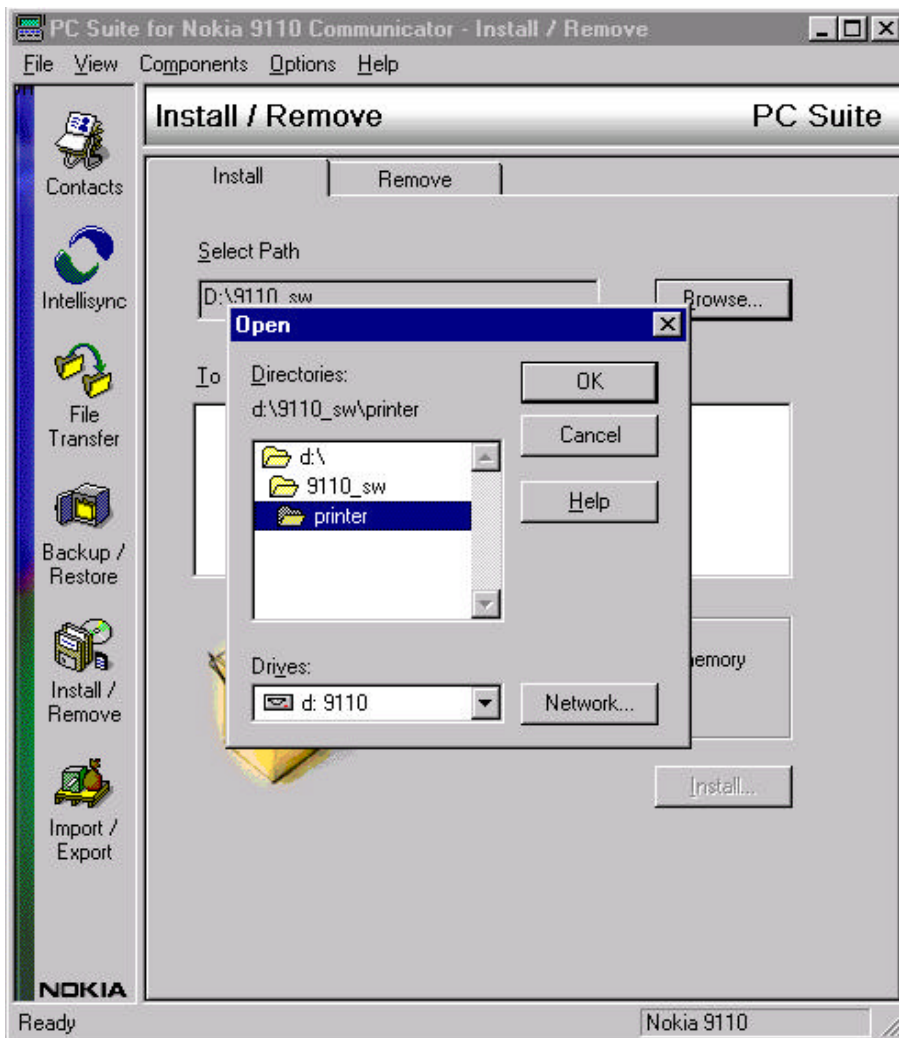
PC Suite for Nokia 9110 Communicator - Install / Remove

File View Components Options Help

Contacts

Intellisync

File Transfer

Backup / Restore

Install / Remove

Import / Export

NOKIA

Install / Remove

PC Suite

Install

Remove

Select Path

D:\9110_sw

Browse...

To

Open

Directories:

d:\9110_sw\printer

d:\

9110_sw

printer

OK

Cancel

Help

Drives:

d: 9110

Network...

emory

Install...

Ready

Nokia 9110